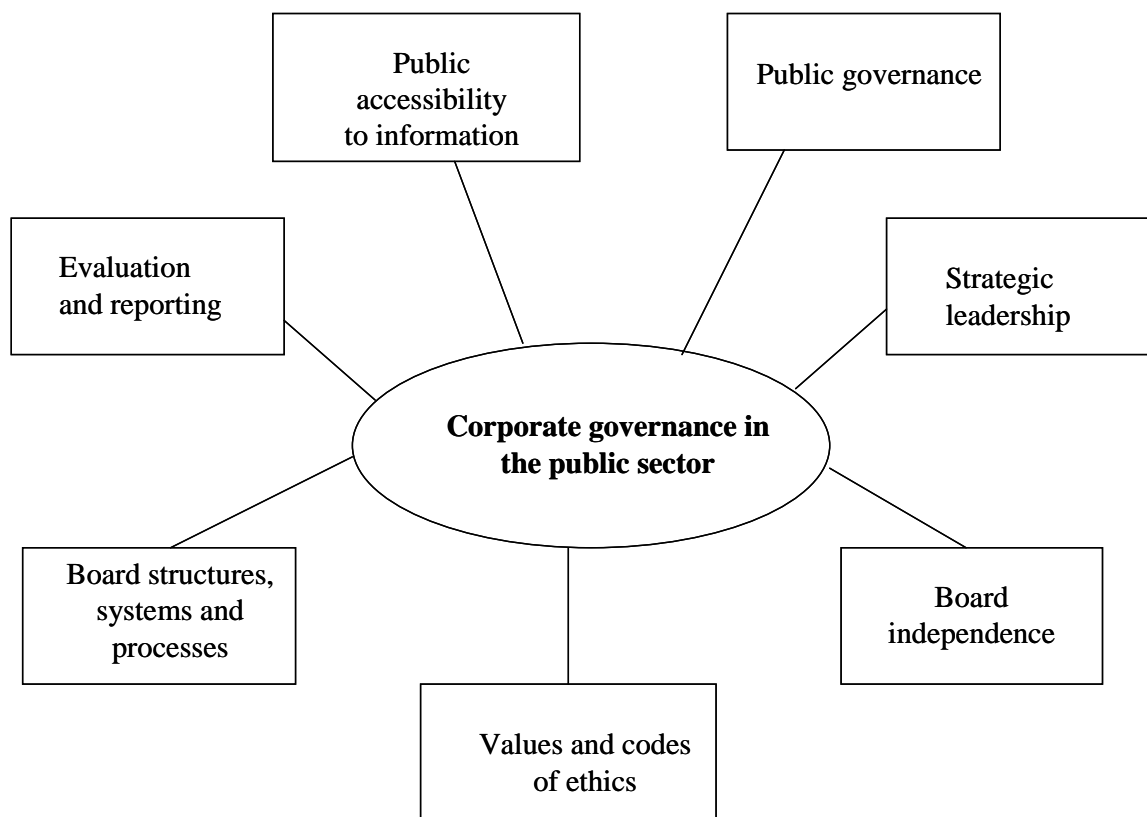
Public accessibility to information

Public governance

Evaluation and reporting

Strategic leadership

Corporate governance in the public sector

Board structures, systems and processes

Board independence

Values and codes of ethics